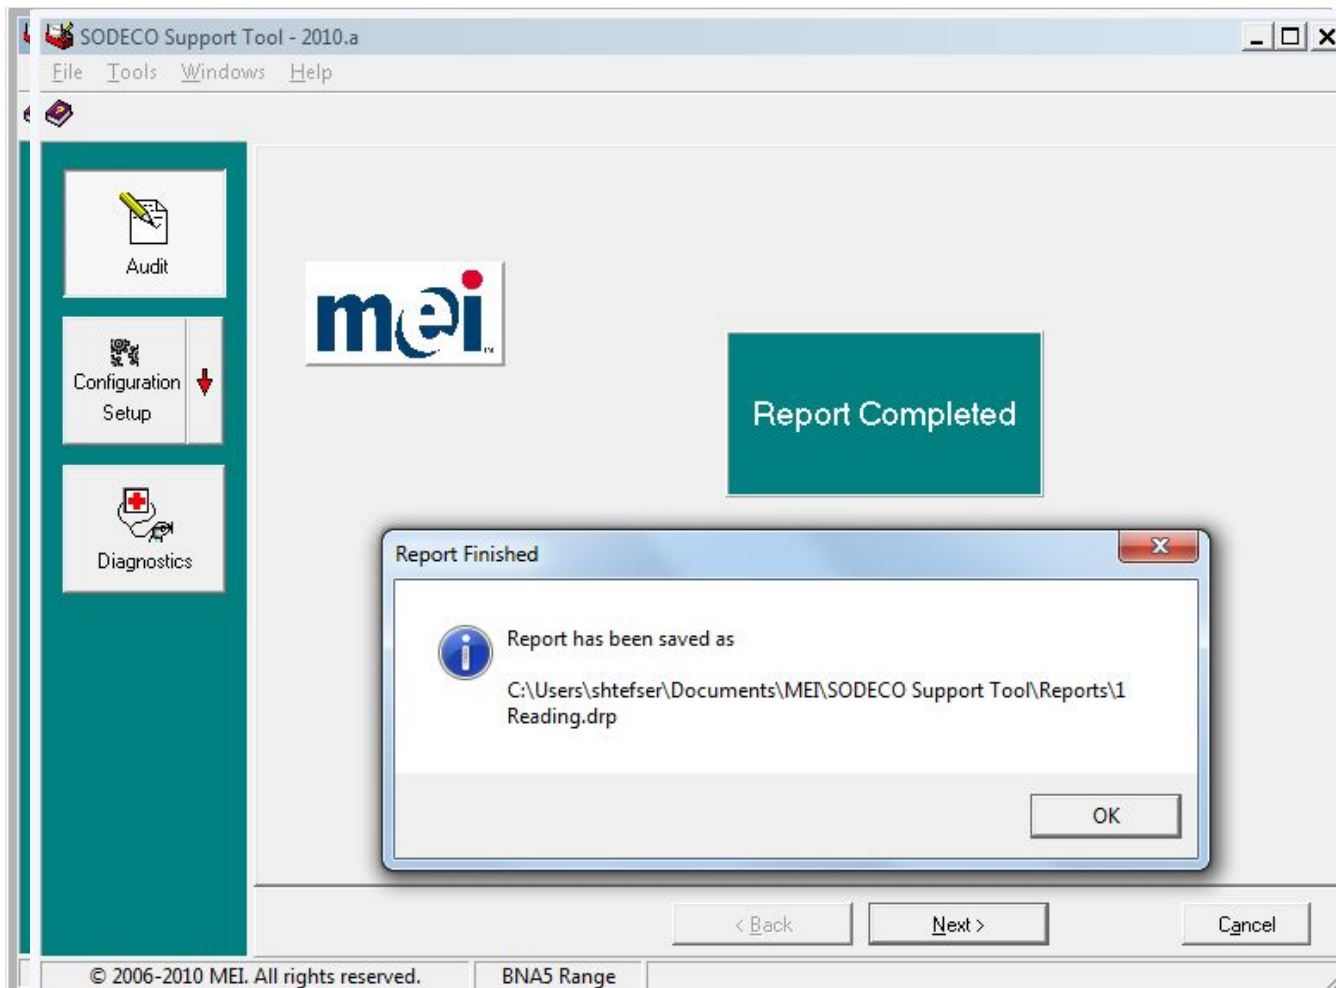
SODECO Support Tool - 2010.a

File Tools Windows Help

Audit

Configuration Setup

Diagnostics

mei

Report Completed

Report Finished

Report has been saved as

C:\Users\shtefser\Documents\MEI\SODECO Support Tool\Reports\1 Reading.drp

OK

< Back

Next >

Cancel

© 2006-2010 MEI. All rights reserved.

BNA5 Range